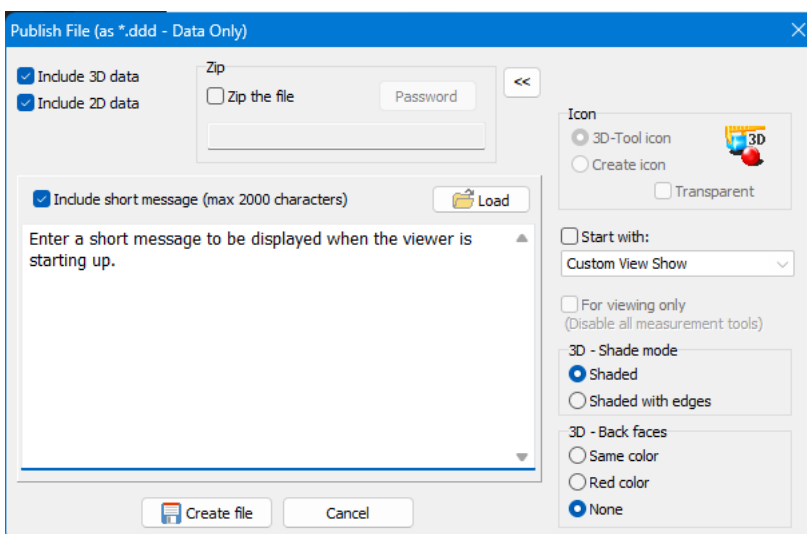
Publish File (as *.ddd - Data Only)

Include 3D data
Include 2D data

Zip
Zip the file
Password

<<

Icon
3D-Tool icon
Create icon
Transparent

3D

Include short message (max 2000 characters)
Load

Enter a short message to be displayed when the viewer is starting up.

Start with:
Custom View Show

For viewing only
(Disable all measurement tools)

3D - Shade mode
Shaded
Shaded with edges

3D - Back faces
Same color
Red color
None

Create file
Cancel